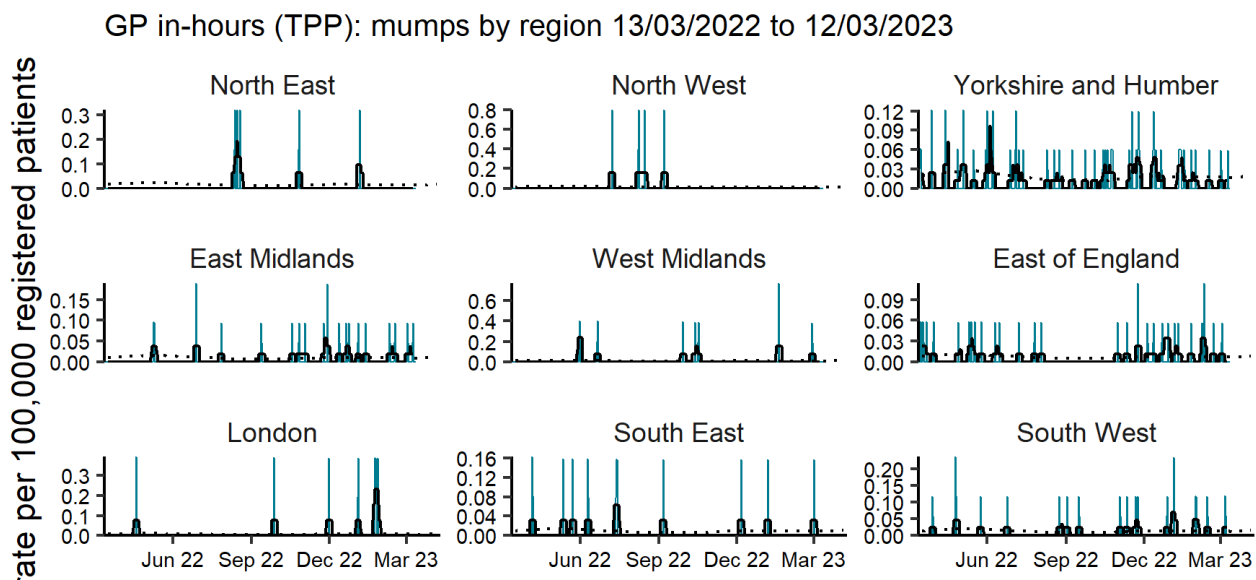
GP in-hours (TPP): mumps by region 13/03/2022 to 12/03/2023

rate per 100,000 registered patients

North East
0.3
0.2
0.1
0.0

North West
0.8
0.6
0.4
0.2
0.0

Yorkshire and Humber
0.12
0.09
0.06
0.03
0.00

East Midlands
0.15
0.10
0.05
0.00

West Midlands
0.6
0.4
0.2
0.0

East of England
0.09
0.06
0.03
0.00

London
0.3
0.2
0.1
0.0
Jun 22 Sep 22 Dec 22 Mar 23

South East
0.16
0.12
0.08
0.04
0.00
Jun 22 Sep 22 Dec 22 Mar 23

South West
0.20
0.15
0.10
0.05
0.00
Jun 22 Sep 22 Dec 22 Mar 23